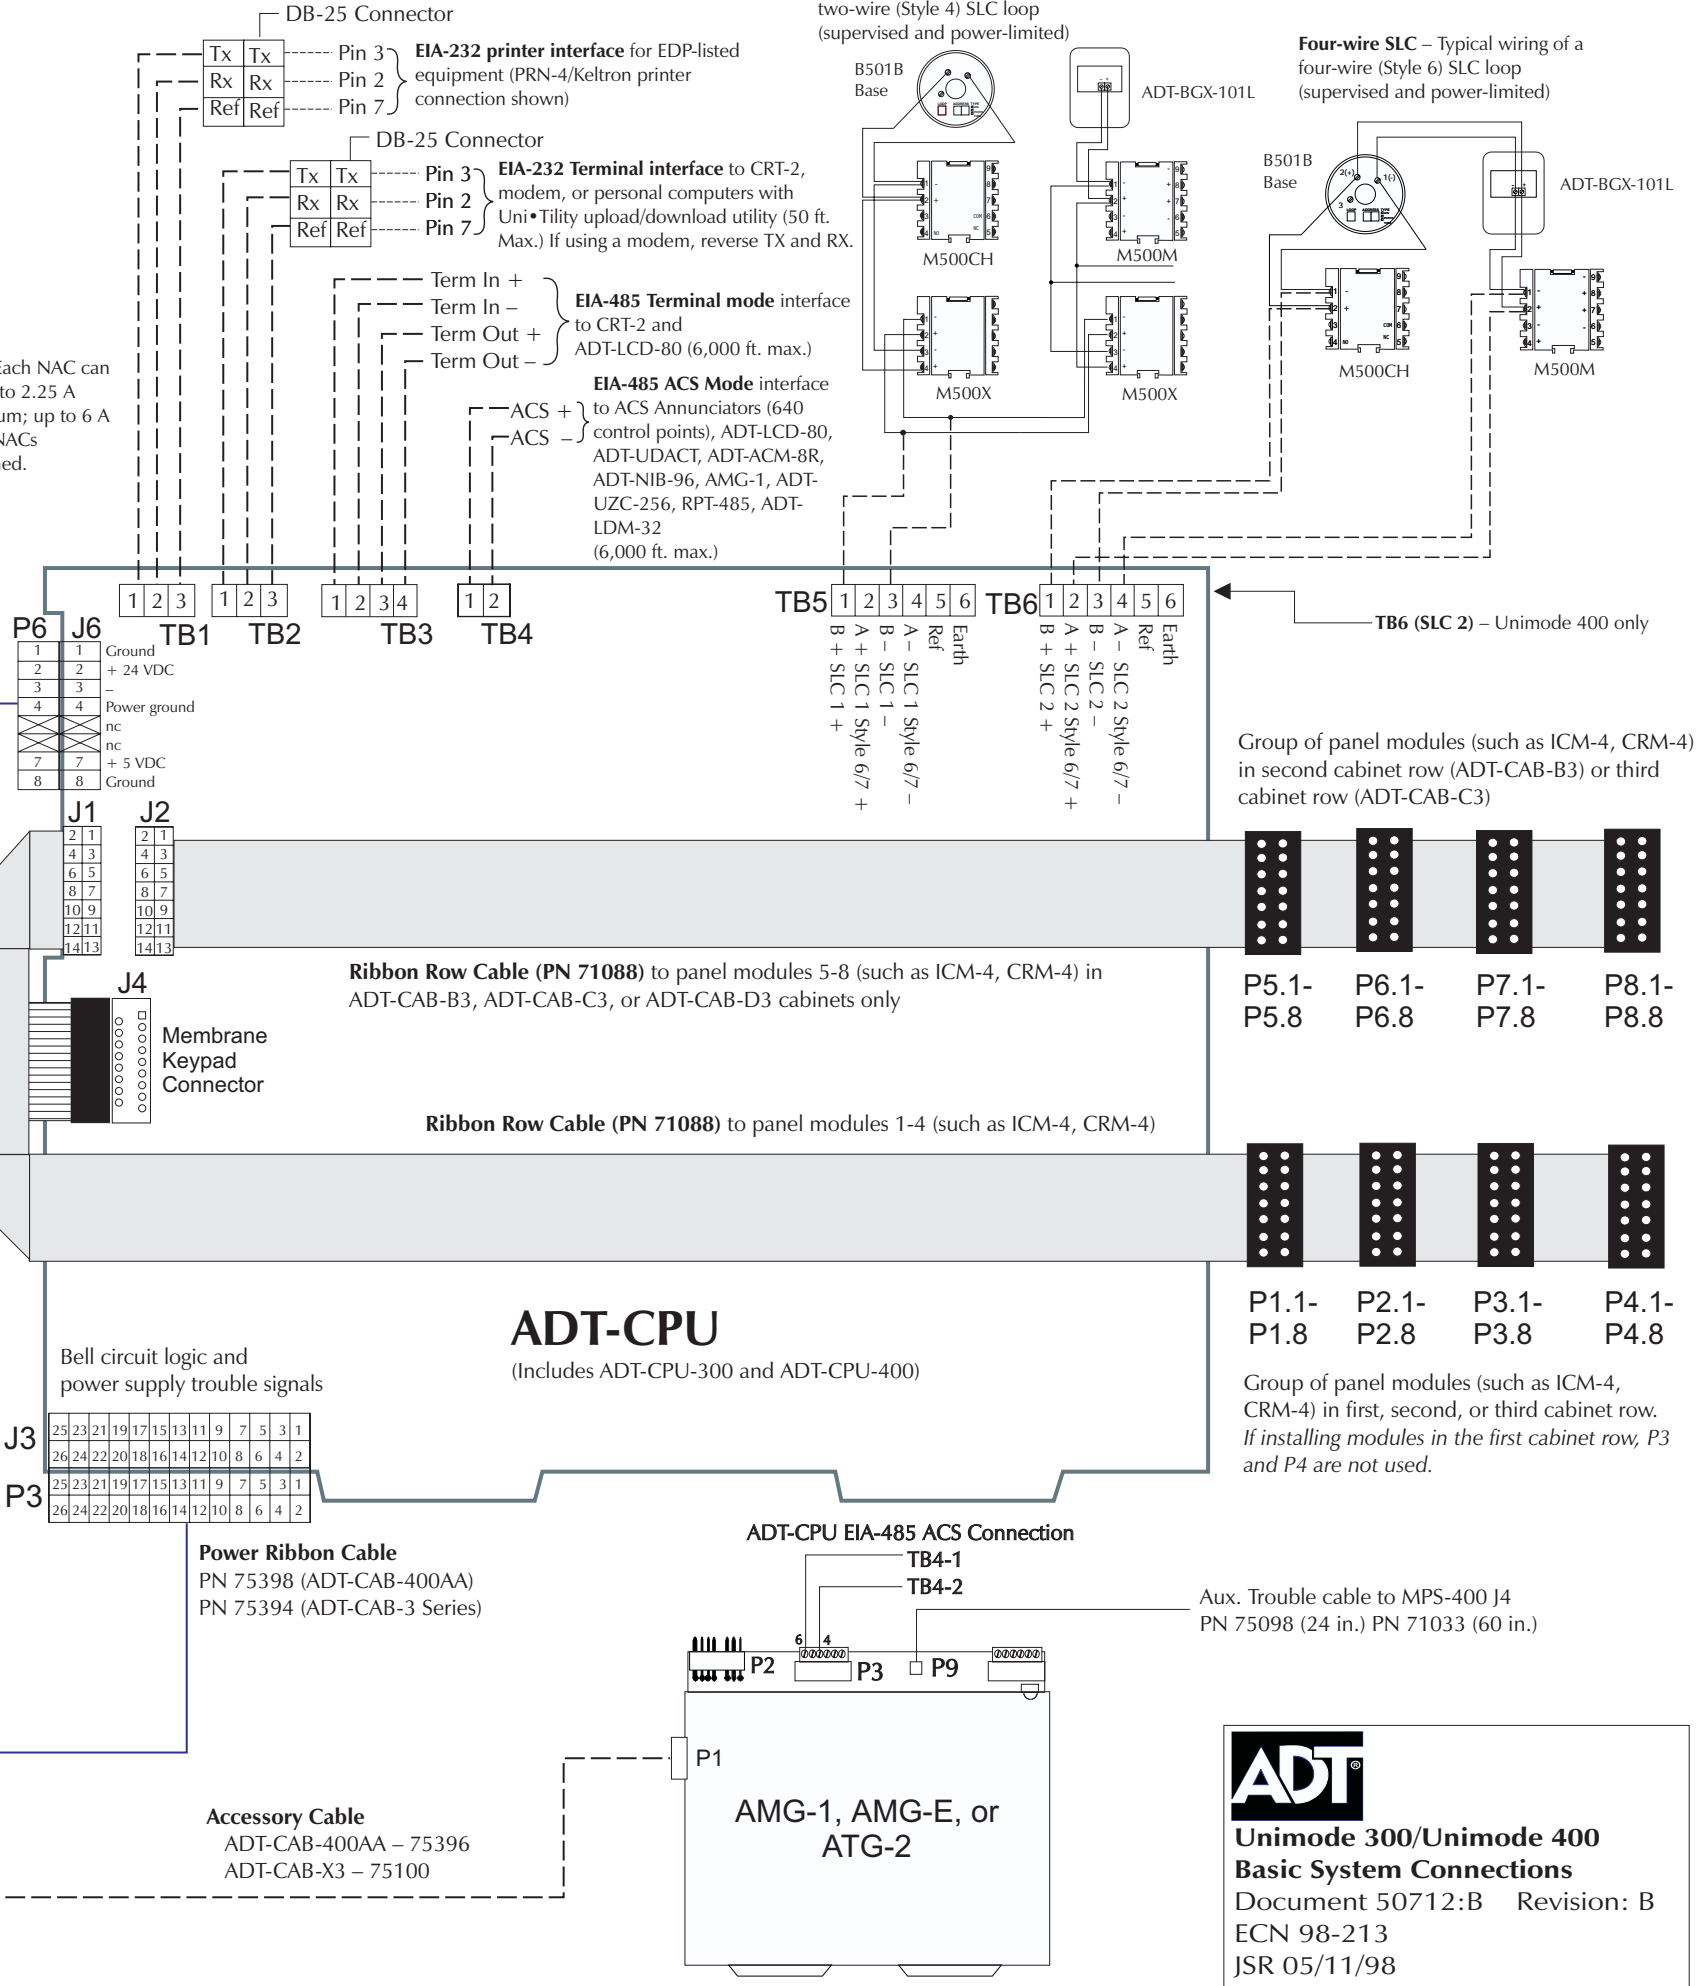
DB-25 Connector

| Tx | Tx |
|---|---|
| Rx | Rx |
| Ref | Ref |

Pin 3
Pin 2
Pin 7

**EIA-232 printer interface** for EDP-listed equipment (PRN-4/Keltron printer connection shown)

DB-25 Connector

| Tx | Tx |
|---|---|
| Rx | Rx |
| Ref | Ref |

Pin 3
Pin 2
Pin 7

**EIA-232 Terminal interface** to CRT-2, modem, or personal computers with Uni•Tility upload/download utility (50 ft. Max.) If using a modem, reverse TX and RX.

Term In +
Term In –
Term Out +
Term Out –

**EIA-485 Terminal mode** interface to CRT-2 and ADT-LCD-80 (6,000 ft. max.)

ACS +
ACS –

**EIA-485 ACS Mode** interface to ACS Annunciators (640 control points), ADT-LCD-80, ADT-UDACT, ADT-ACM-8R, ADT-NIB-96, AMG-1, ADT-UZC-256, RPT-485, ADT-LDM-32 (6,000 ft. max.)

two-wire (Style 4) SLC loop (supervised and power-limited)

B501B Base

ADT-BGX-101L

M500CH

M500M

M500X

M500X

**Four-wire SLC** – Typical wiring of a four-wire (Style 6) SLC loop (supervised and power-limited)

B501B Base

ADT-BGX-101L

M500CH

M500M

Each NAC can to 2.25 A um; up to 6 A NACs ed.

1 2 3 TB1
1 2 3 TB2
1 2 3 4 TB3
1 2 TB4

TB5 1 2 3 4 5 6
B + SLC 1 +
A + SLC 1 Style 6/7 +
B – SLC 1 –
A – SLC 1 Style 6/7 –
Ref
Earth

TB6 1 2 3 4 5 6
B + SLC 2 +
A + SLC 2 Style 6/7 +
B – SLC 2 –
A – SLC 2 Style 6/7 –
Ref
Earth

**TB6 (SLC 2)** – Unimode 400 only

P6 J6
1 1 Ground
2 2 + 24 VDC
3 3 –
4 4 Power ground
nc
nc
7 7 + 5 VDC
8 8 Ground

J1 J2
2 1
4 3
6 5
8 7
10 9
12 11
14 13

Group of panel modules (such as ICM-4, CRM-4) in second cabinet row (ADT-CAB-B3) or third cabinet row (ADT-CAB-C3)

P5.1-P5.8
P6.1-P6.8
P7.1-P7.8
P8.1-P8.8

**Ribbon Row Cable (PN 71088)** to panel modules 5-8 (such as ICM-4, CRM-4) in ADT-CAB-B3, ADT-CAB-C3, or ADT-CAB-D3 cabinets only

J4
Membrane Keypad Connector

**Ribbon Row Cable (PN 71088)** to panel modules 1-4 (such as ICM-4, CRM-4)

P1.1-P1.8
P2.1-P2.8
P3.1-P3.8
P4.1-P4.8

**ADT-CPU**
(Includes ADT-CPU-300 and ADT-CPU-400)

Group of panel modules (such as ICM-4, CRM-4) in first, second, or third cabinet row. *If installing modules in the first cabinet row, P3 and P4 are not used.*

Bell circuit logic and power supply trouble signals

J3
25 23 21 19 17 15 13 11 9 7 5 3 1
26 24 22 20 18 16 14 12 10 8 6 4 2
P3
25 23 21 19 17 15 13 11 9 7 5 3 1
26 24 22 20 18 16 14 12 10 8 6 4 2

**Power Ribbon Cable**
PN 75398 (ADT-CAB-400AA)
PN 75394 (ADT-CAB-3 Series)

ADT-CPU EIA-485 ACS Connection
TB4-1
TB4-2

Aux. Trouble cable to MPS-400 J4
PN 75098 (24 in.) PN 71033 (60 in.)

6 4
P2 P3 P9
P1

AMG-1, AMG-E, or ATG-2

**Accessory Cable**
ADT-CAB-400AA – 75396
ADT-CAB-X3 – 75100

ADT®
**Unimode 300/Unimode 400**
**Basic System Connections**
Document 50712:B Revision: B
ECN 98-213
JSR 05/11/98